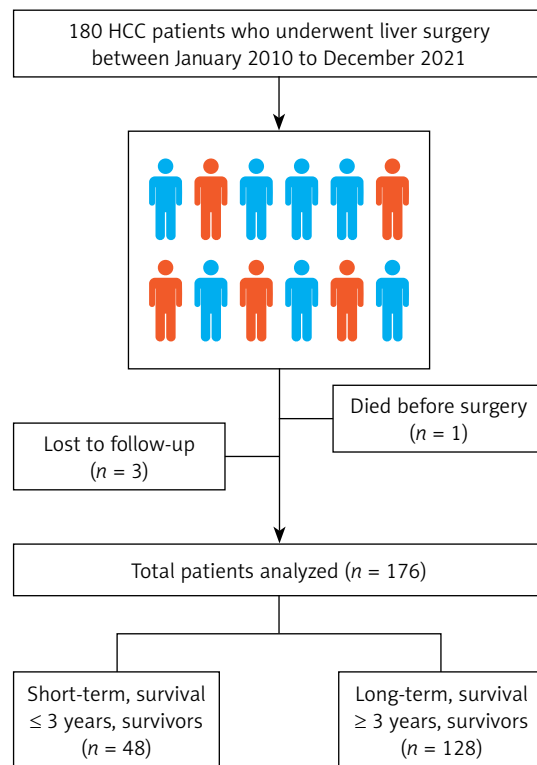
180 HCC patients who underwent liver surgery between January 2010 to December 2021

Died before surgery ($n$ = 1)

Lost to follow-up ($n$ = 3)

Total patients analyzed ($n$ = 176)

Short-term, survival ≤ 3 years, survivors ($n$ = 48)

Long-term, survival ≥ 3 years, survivors ($n$ = 128)